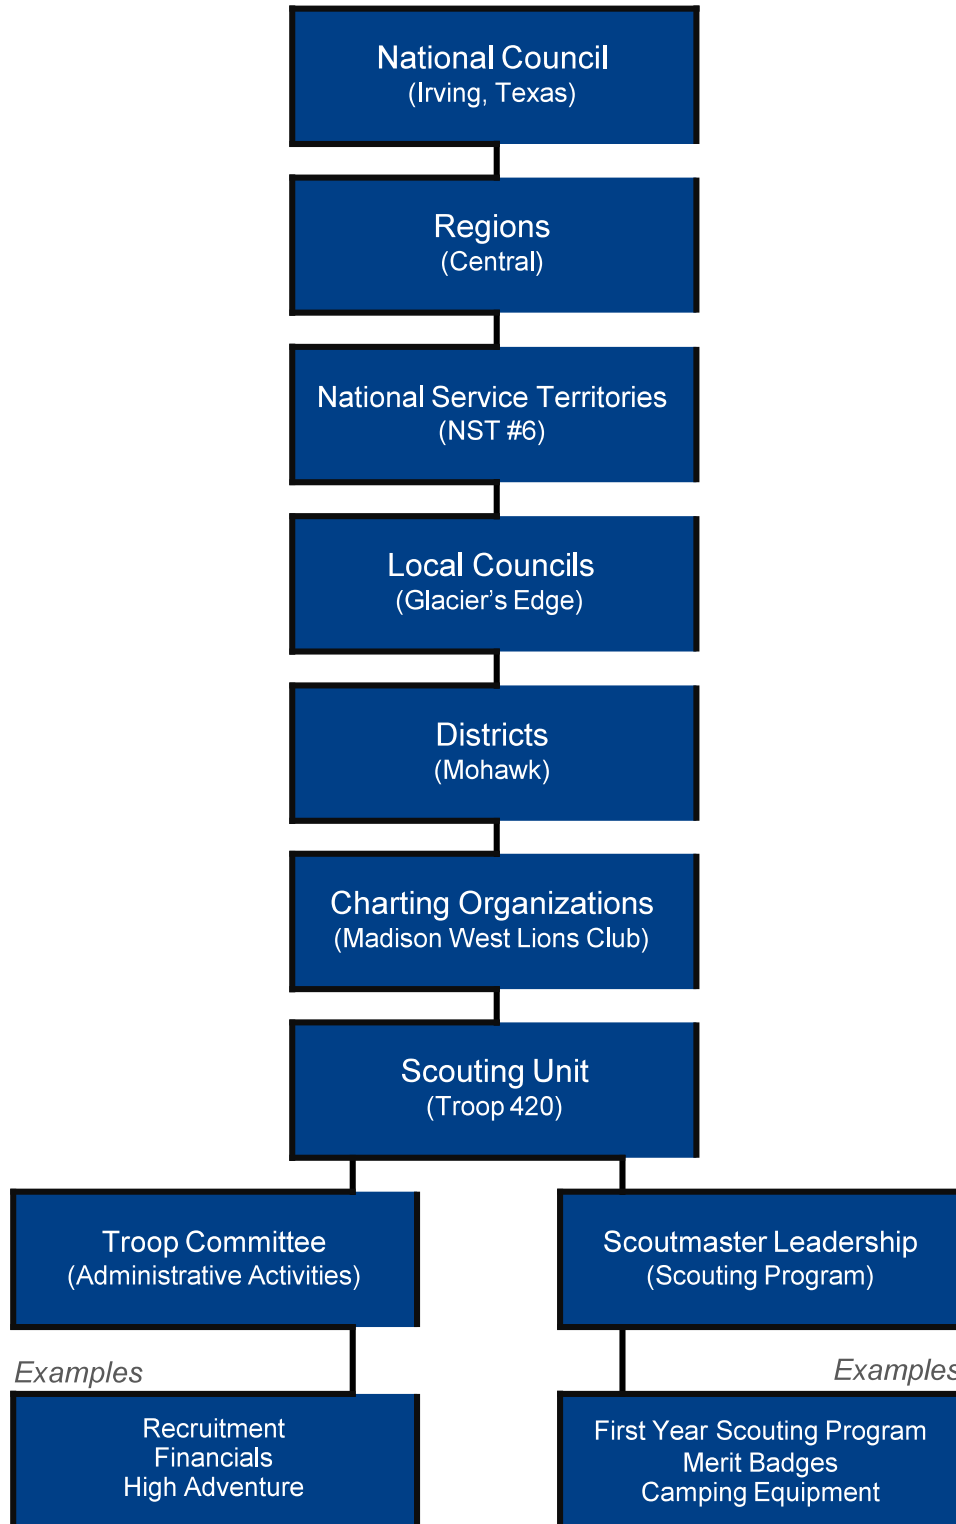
National Council
(Irving, Texas)

Regions
(Central)

National Service Territories
(NST #6)

Local Councils
(Glacier's Edge)

Districts
(Mohawk)

Charting Organizations
(Madison West Lions Club)

Scouting Unit
(Troop 420)

Troop Committee
(Administrative Activities)

Scoutmaster Leadership
(Scouting Program)

Examples

Examples

Recruitment
Financials
High Adventure

First Year Scouting Program
Merit Badges
Camping Equipment